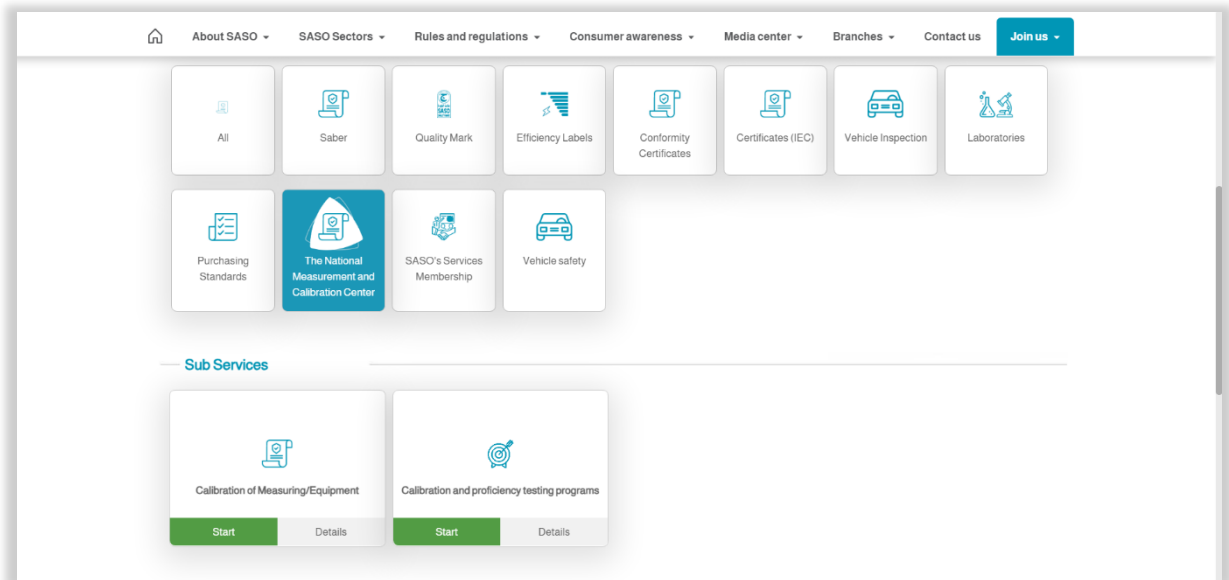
About SASO Sectors Rules and regulations Consumer awareness Media center Branches Contact us Join us

About SASO SASO Sectors Rules and regulations Consumer awareness Media center Branches Contact us Join us

All

Saber

Quality Mark

Efficiency Labels

Conformity Certificates

Certificates (IEC)

Vehicle Inspection

Laboratories

Purchasing Standards

The National Measurement and Calibration Center

SASO's Services Membership

Vehicle safety

Sub Services

Calibration of Measuring/Equipment

Start Details

Calibration and proficiency testing programs

Start Details